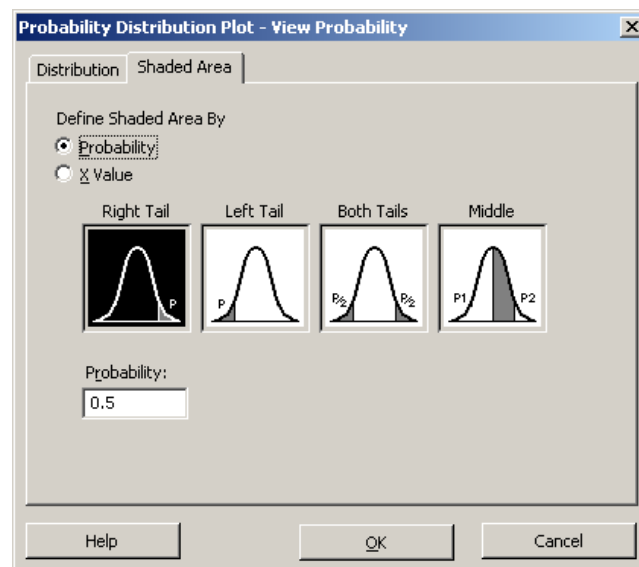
Probability Distribution Plot - View Probability

Distribution | Shaded Area

Define Shaded Area By
Probability
X Value

Right Tail
P

Left Tail
P

Both Tails
P/2
P/2

Middle
P1
P2

Probability:
0.5

Help
OK
Cancel